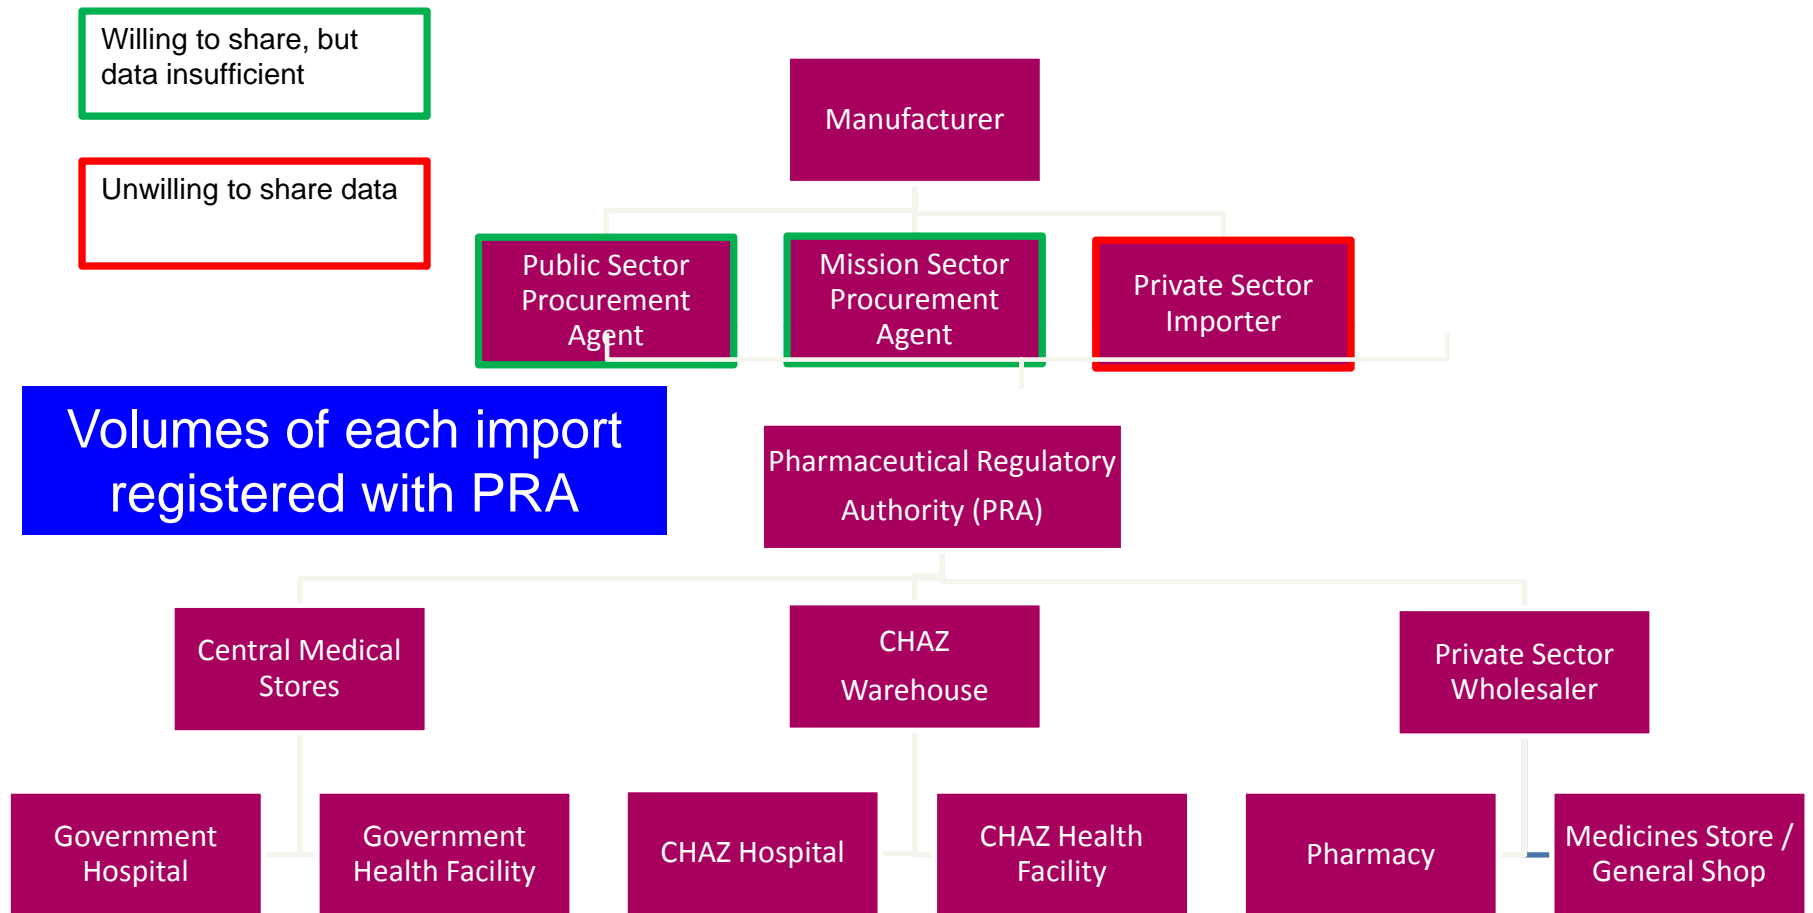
Willing to share, but data insufficient

Unwilling to share data

Manufacturer

Public Sector Procurement Agent

Mission Sector Procurement Agent

Private Sector Importer

Volumes of each import registered with PRA

Pharmaceutical Regulatory Authority (PRA)

Central Medical Stores

CHAZ Warehouse

Private Sector Wholesaler

Government Hospital

Government Health Facility

CHAZ Hospital

CHAZ Health Facility

Pharmacy

Medicines Store / General Shop